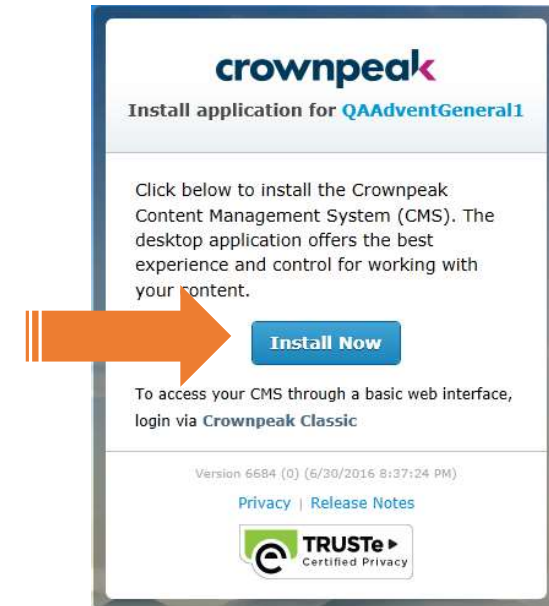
crownpeak

Install application for QAAdventGeneral1

Click below to install the Crownpeak Content Management System (CMS). The desktop application offers the best experience and control for working with your content.

Install Now

To access your CMS through a basic web interface, login via Crownpeak Classic

Version 6684 (0) (6/30/2016 8:37:24 PM)

Privacy | Release Notes

TRUSTe Certified Privacy